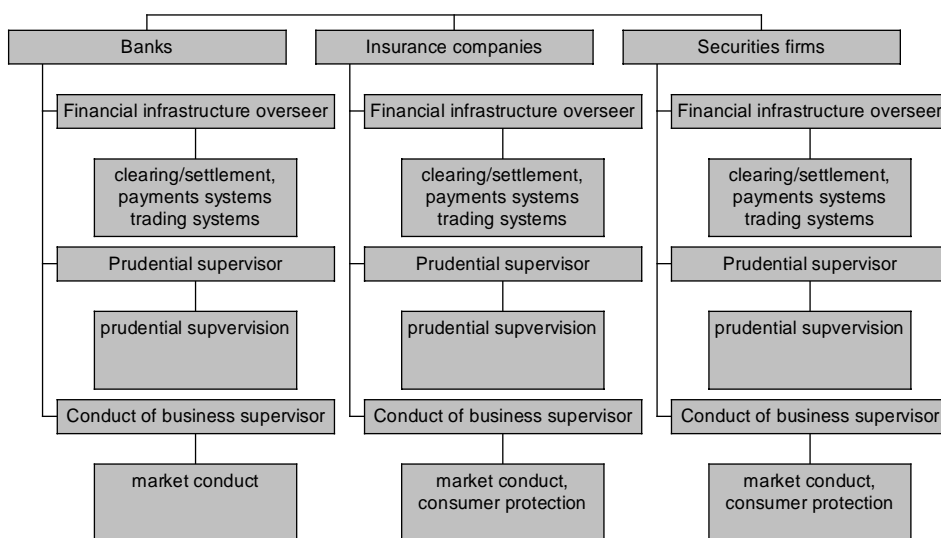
Banks

Financial infrastructure overseer

clearing/settlement, payments systems trading systems

Prudential supervisor

prudential supvervision

Conduct of business supervisor

market conduct

Insurance companies

Financial infrastructure overseer

clearing/settlement, payments systems trading systems

Prudential supervisor

prudential supvervision

Conduct of business supervisor

market conduct, consumer protection

Securities firms

Financial infrastructure overseer

clearing/settlement, payments systems trading systems

Prudential supervisor

prudential supvervision

Conduct of business supervisor

market conduct, consumer protection